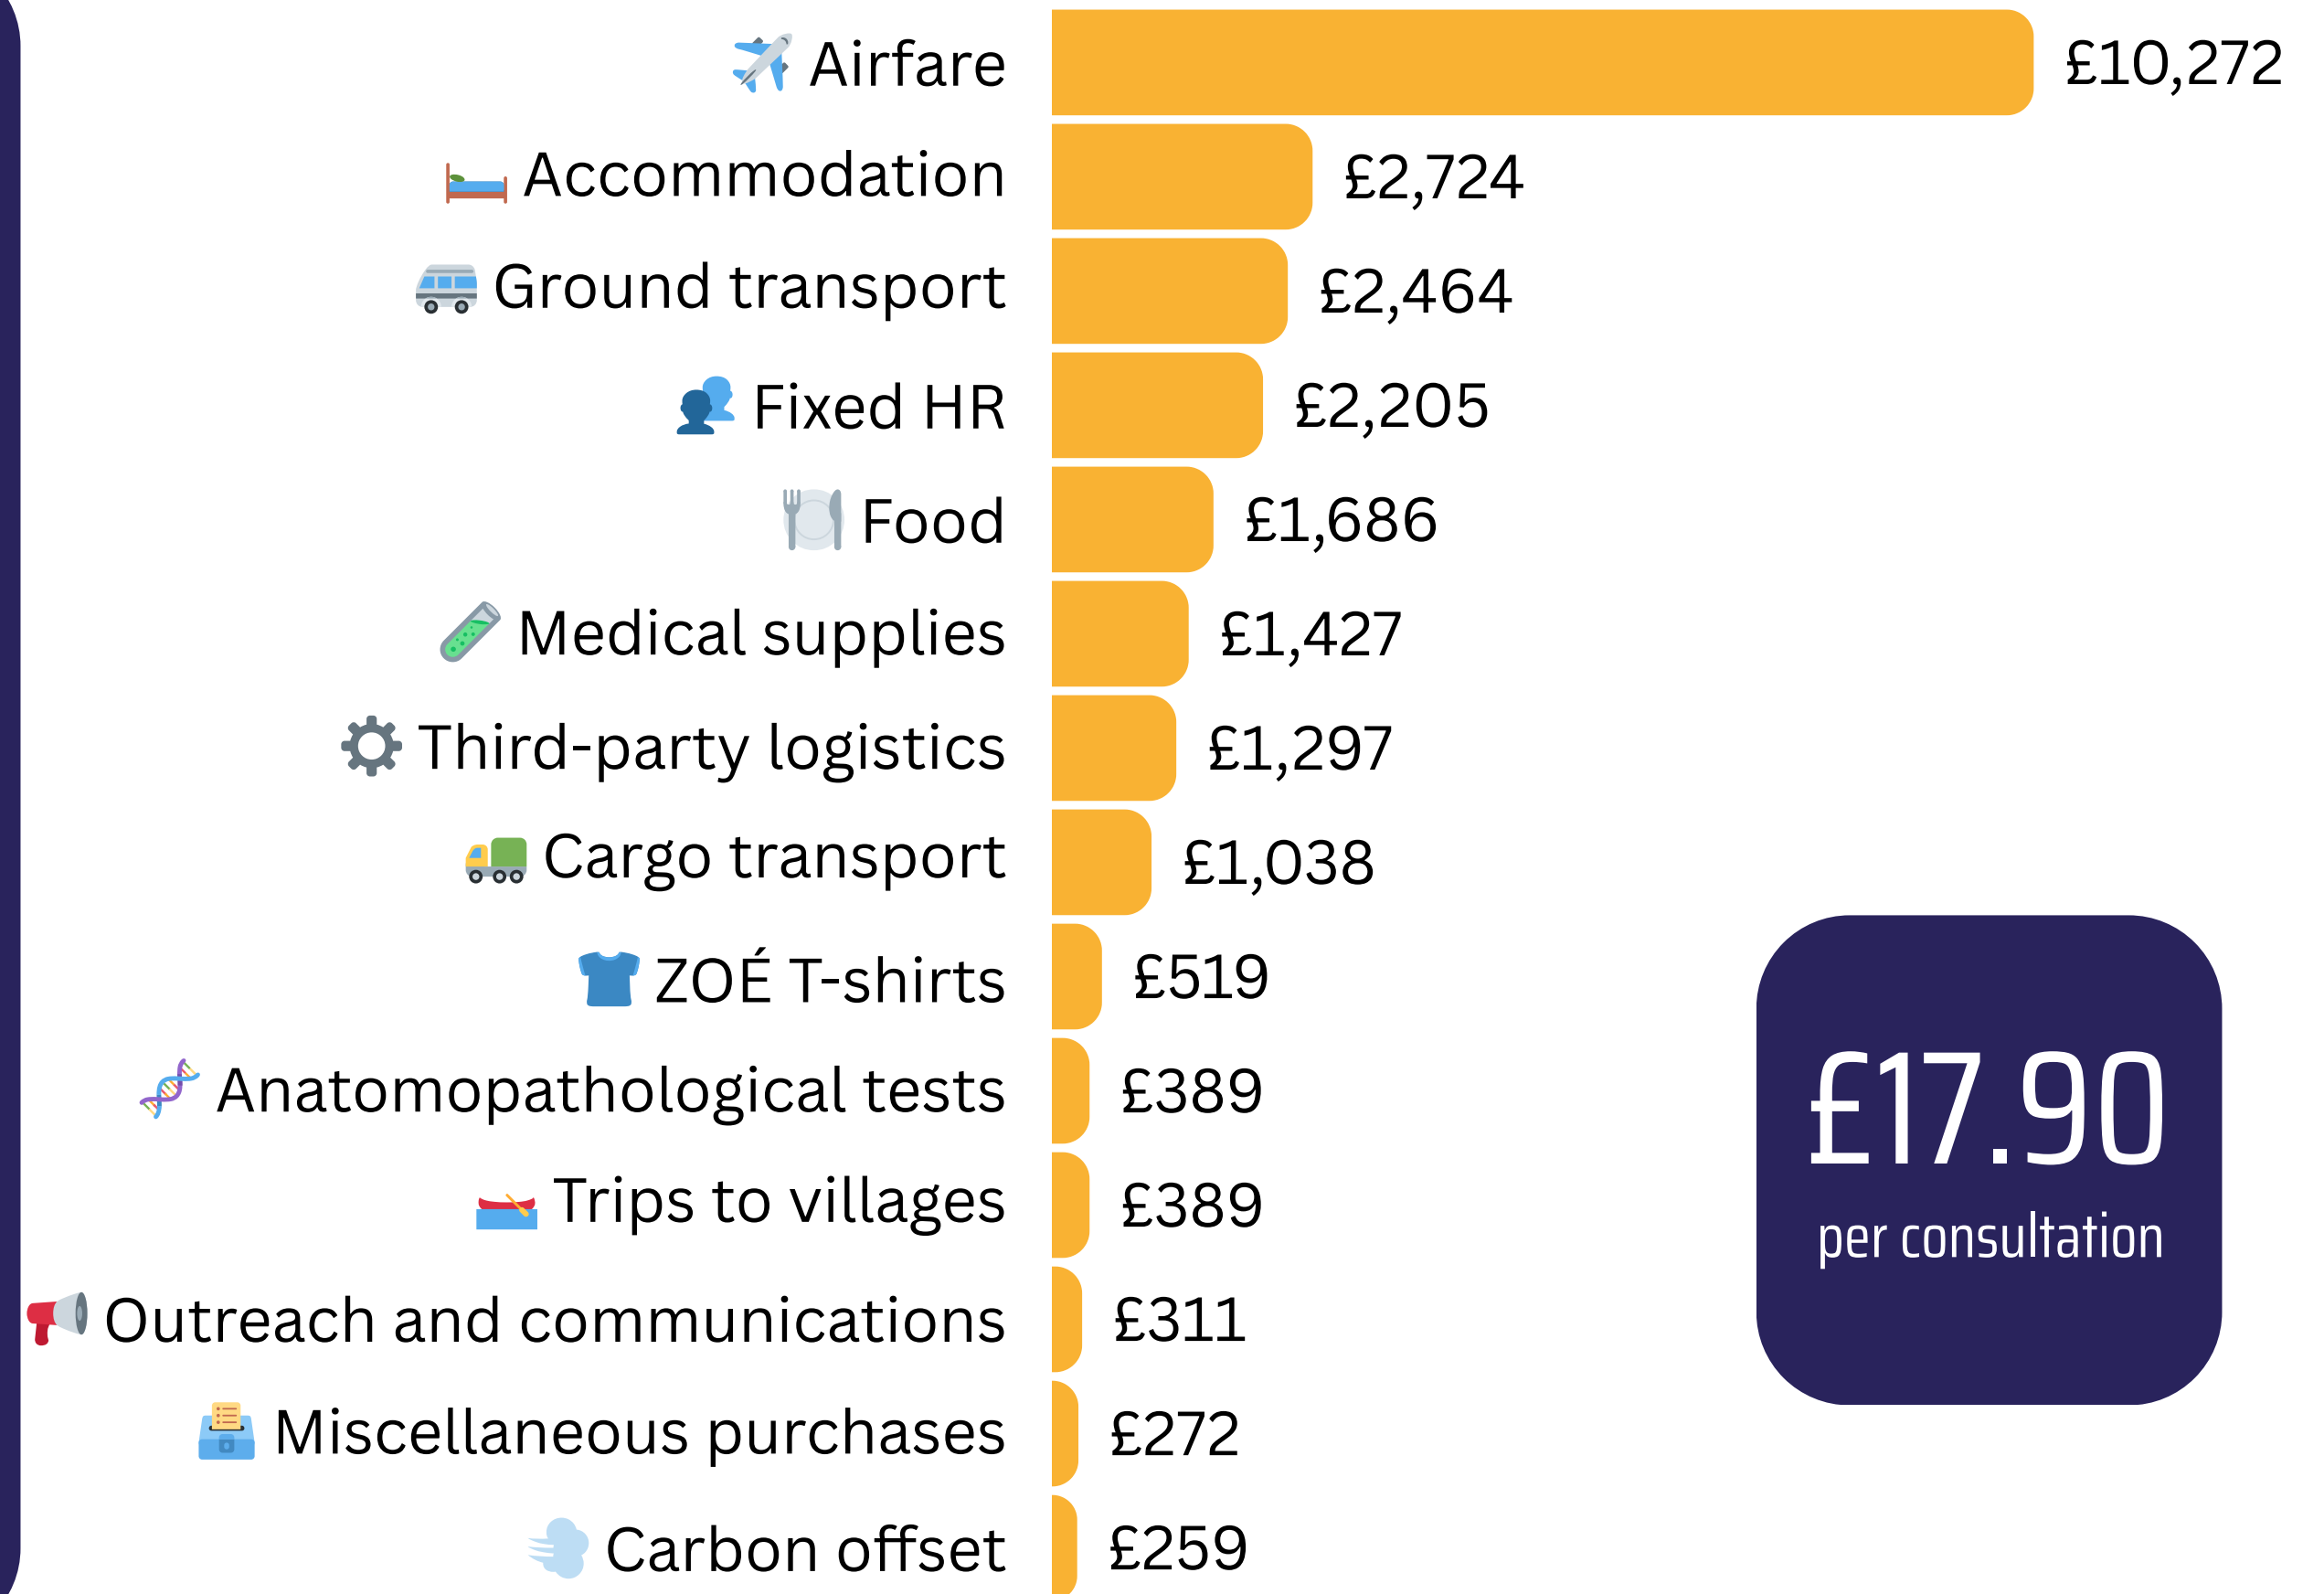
Airfare £10,272
Accommodation £2,724
Ground transport £2,464
Fixed HR £2,205
Food £1,686
Medical supplies £1,427
Third-party logistics £1,297
Cargo transport £1,038
ZOÉ T-shirts £519
Anatomopathological tests £389
Trips to villages £389
Outreach and communications £311
Miscellaneous purchases £272
Carbon offset £259

£17.90
per consultation